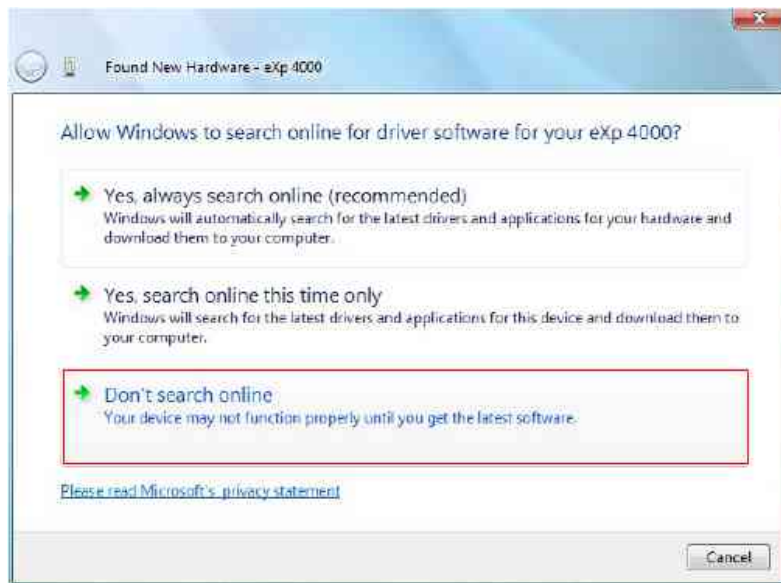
Found New Hardware - eXp 4000

Allow Windows to search online for driver software for your eXp 4000?

Yes, always search online (recommended)
Windows will automatically search for the latest drivers and applications for your hardware and download them to your computer.

Yes, search online this time only
Windows will search for the latest drivers and applications for this device and download them to your computer.

Don't search online
Your device may not function properly until you get the latest software.

Please read Microsoft's privacy statement

Cancel